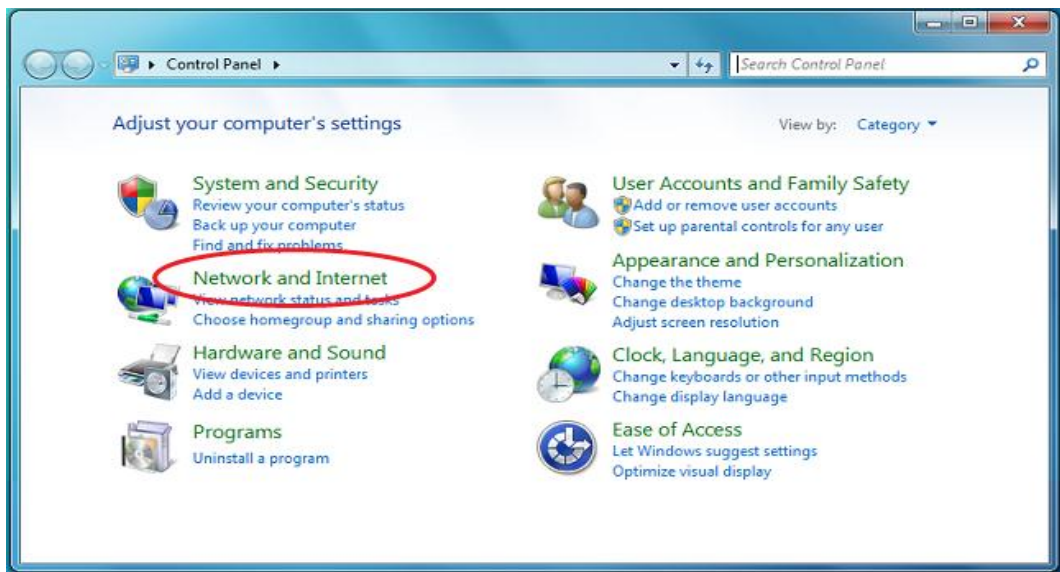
Control Panel

Search Control Panel

Adjust your computer's settings

View by: Category

System and Security
Review your computer's status
Back up your computer
Find and fix problems

Network and Internet
View network status and tasks
Choose homegroup and sharing options

Hardware and Sound
View devices and printers
Add a device

Programs
Uninstall a program

User Accounts and Family Safety
Add or remove user accounts
Set up parental controls for any user

Appearance and Personalization
Change the theme
Change desktop background
Adjust screen resolution

Clock, Language, and Region
Change keyboards or other input methods
Change display language

Ease of Access
Let Windows suggest settings
Optimize visual display